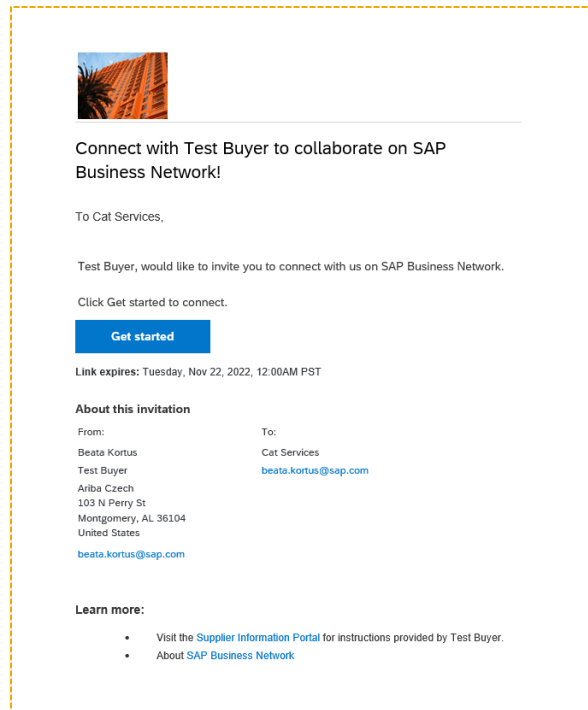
Connect with Test Buyer to collaborate on SAP Business Network!

To Cat Services,

Test Buyer, would like to invite you to connect with us on SAP Business Network.

Click Get started to connect.

Get started

**Link expires:** Tuesday, Nov 22, 2022, 12:00AM PST

About this invitation

| From: | To: |
|---|---|
| Beata Kortus | Cat Services |
| Test Buyer | beata.kortus@sap.com |
| Ariba Czech<br>103 N Perry St<br>Montgomery, AL 36104<br>United States | |
| beata.kortus@sap.com | |

Learn more:

- Visit the Supplier Information Portal for instructions provided by Test Buyer.
- About SAP Business Network